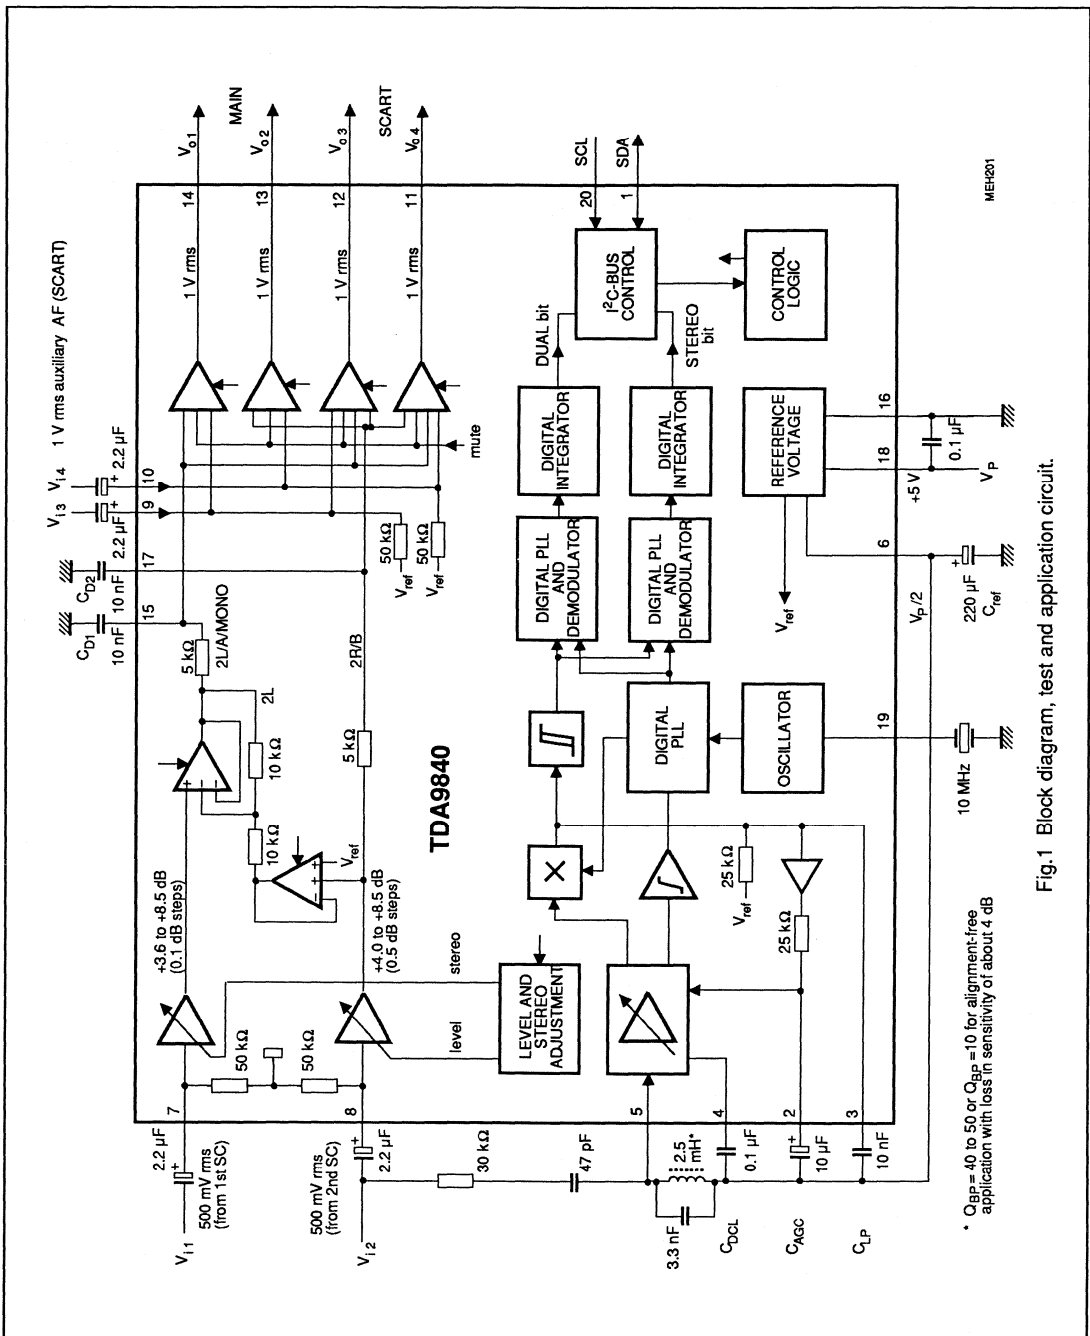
$V_{i3}$ $V_{i4}$ 1 V rms auxiliary AF (SCART)

$C_{D1}$ 10 nF
$C_{D2}$ 10 nF
2.2 μF
2.2 μF

15 17 9 10

MAIN
SCART

$V_{o1}$ $V_{o2}$ $V_{o3}$ $V_{o4}$

14 13 12 11

1 V rms
1 V rms
1 V rms
1 V rms

mute

5 kΩ
2L/A/MONO
2L
10 kΩ
10 kΩ
2R/B
5 kΩ
50 kΩ
$V_{ref}$
50 kΩ
$V_{ref}$
$V_{ref}$

+3.6 to +8.5 dB (0.1 dB steps)
+4.0 to +8.5 dB (0.5 dB steps)

TDA9840

stereo
level

LEVEL AND STEREO ADJUSTMENT

50 kΩ
50 kΩ

DIGITAL PLL AND DEMODULATOR
DIGITAL PLL AND DEMODULATOR
DIGITAL INTEGRATOR
DIGITAL INTEGRATOR
DUAL bit
STEREO bit
$I^2C$-BUS CONTROL
CONTROL LOGIC
SCL
SDA
20
1

DIGITAL PLL
OSCILLATOR
REFERENCE VOLTAGE
$V_{ref}$

25 kΩ
$V_{ref}$
25 kΩ

7
8
5
4
2
3

$V_{i1}$
500 mV rms (from 1st SC)
2.2 μF
$V_{i2}$
500 mV rms (from 2nd SC)
2.2 μF
30 kΩ
47 pF
3.3 nF
2.5 mH*
$C_{DCL}$
0.1 μF
$C_{AGC}$
10 μF
$C_{LP}$
10 nF

19
10 MHz
6
$V_P/2$
220 μF
$C_{ref}$
18
16
+5 V
0.1 μF
$V_P$

MEH201

* $Q_{BP}$ = 40 to 50 or $Q_{BP}$ =10 for alignment-free application with loss in sensitivity of about 4 dB

Fig.1 Block diagram, test and application circuit.